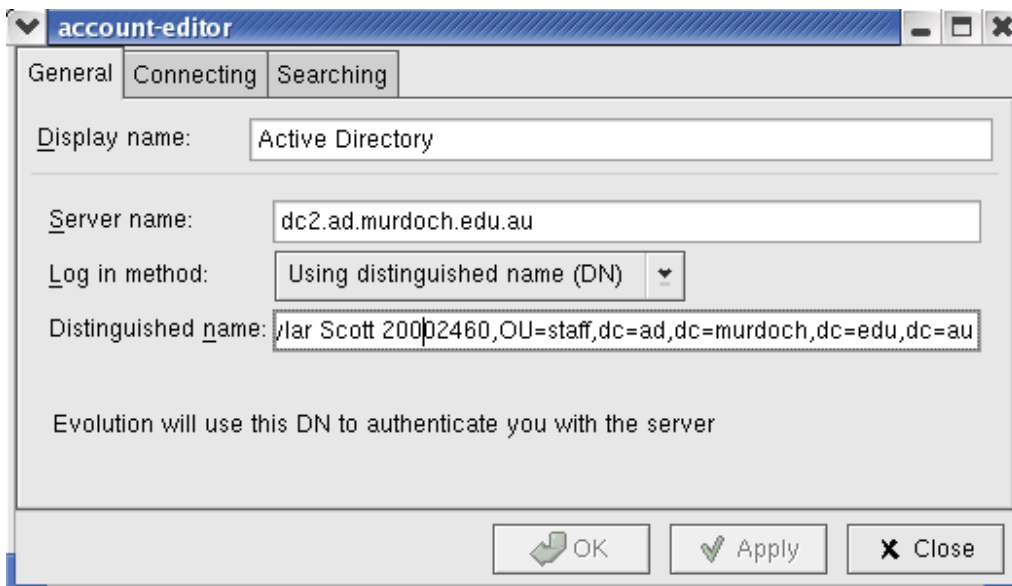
account-editor

General | Connecting | Searching

Display name: Active Directory

Server name: dc2.ad.murdoch.edu.au

Log in method: Using distinguished name (DN)

Distinguished name: ylar Scott 20002460,OU=staff,dc=ad,dc=murdoch,dc=edu,dc=au

Evolution will use this DN to authenticate you with the server

OK | Apply | Close